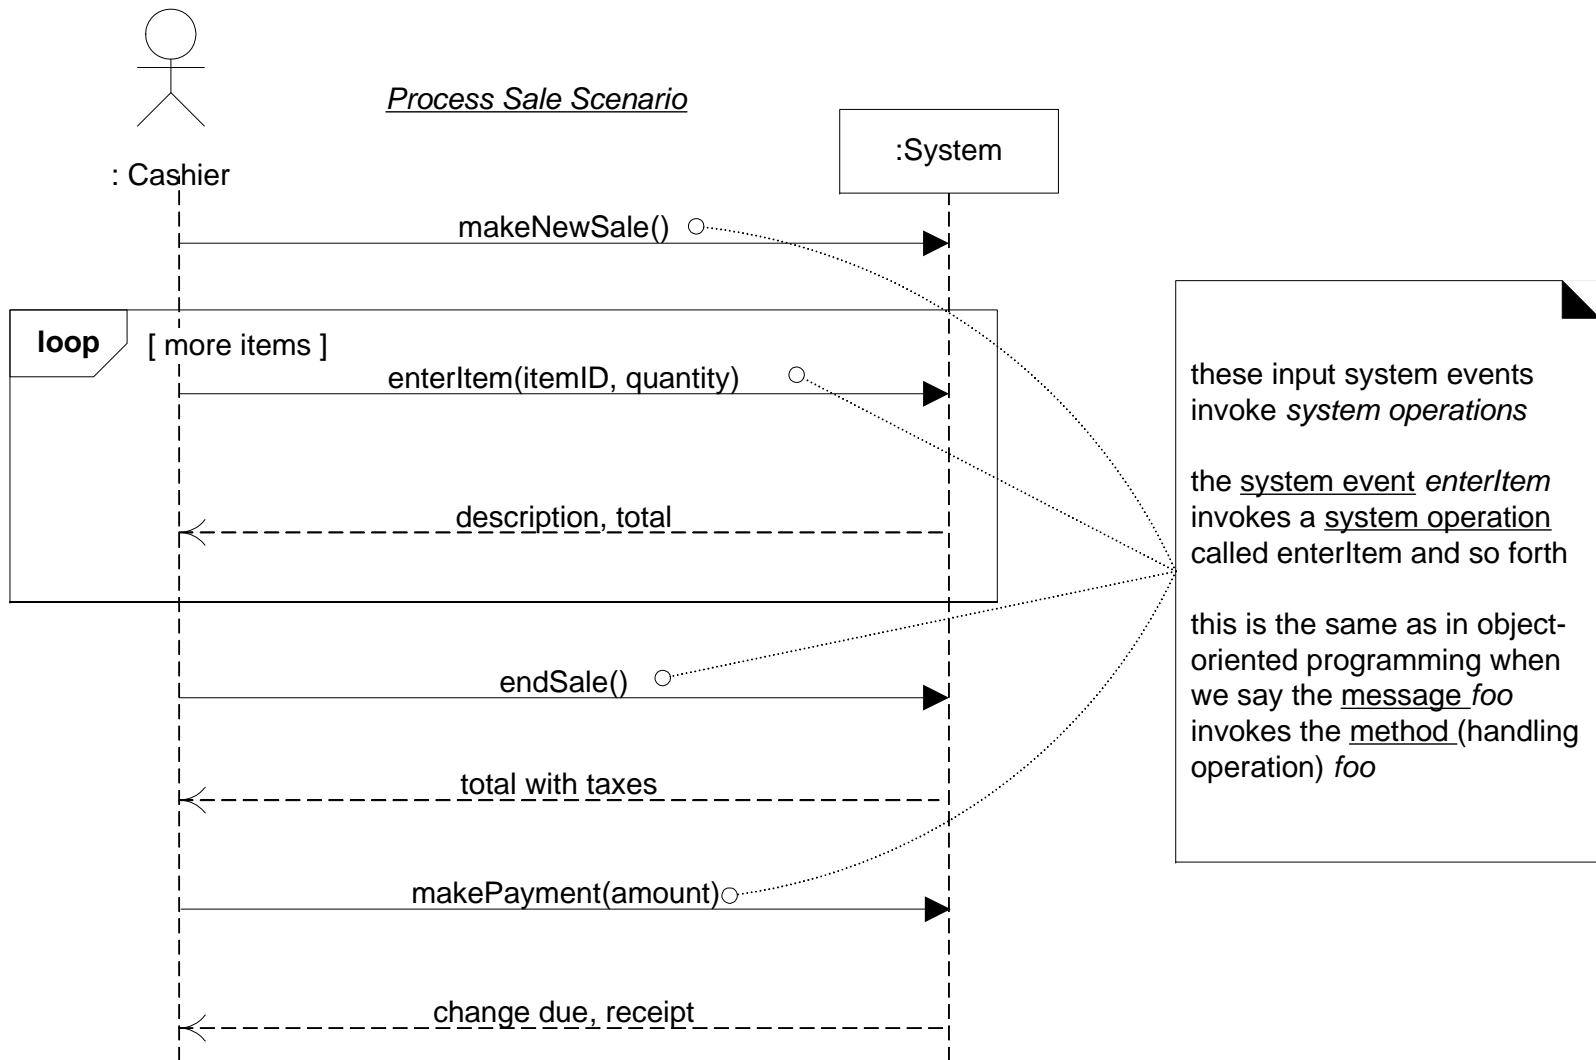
Process Sale Scenario

: Cashier

:System

makeNewSale()

loop

[ more items ]

enterItem(itemID, quantity)

description, total

endSale()

total with taxes

makePayment(amount)

change due, receipt

these input system events invoke *system operations*

the system event *enterItem* invokes a system operation called enterItem and so forth

this is the same as in object-oriented programming when we say the message *foo* invokes the method (handling operation) *foo*